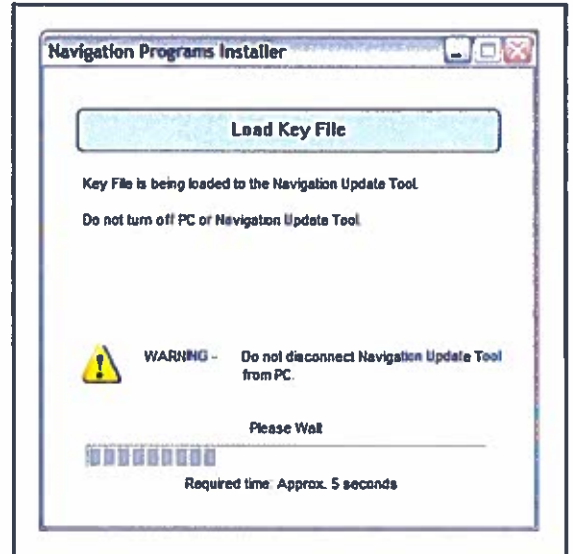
Navigation Programs Installer

Load Key File

Key File is being loaded to the Navigation Update Tool.

Do not turn off PC or Navigation Update Tool.

WARNING - Do not disconnect Navigation Update Tool from PC.

Please Wait

Required time: Approx. 5 seconds